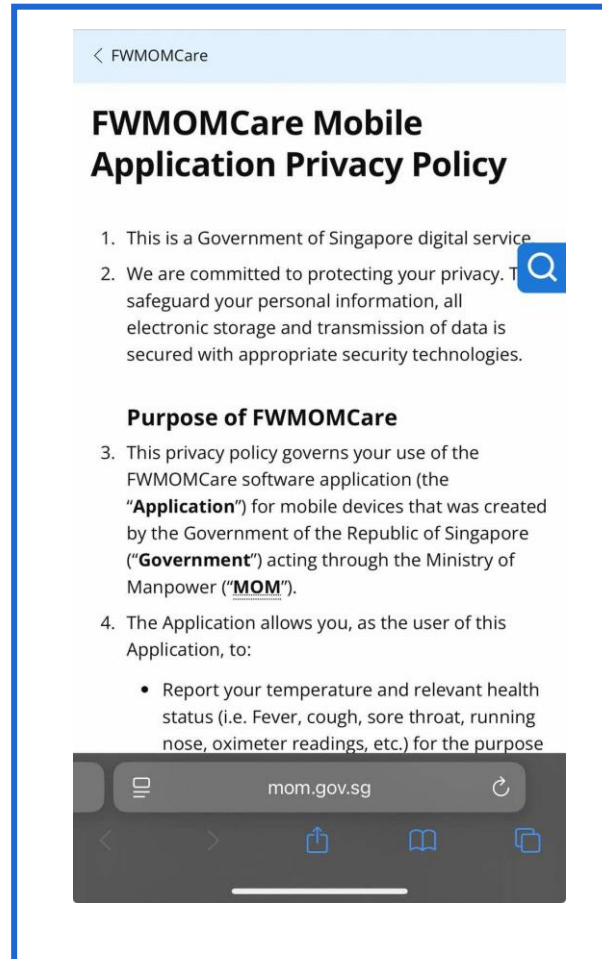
< FWMOMCare

FWMOMCare Mobile Application Privacy Policy

1. This is a Government of Singapore digital service

2. We are committed to protecting your privacy. T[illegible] safeguard your personal information, all electronic storage and transmission of data is secured with appropriate security technologies.

Purpose of FWMOMCare

3. This privacy policy governs your use of the FWMOMCare software application (the "**Application**") for mobile devices that was created by the Government of the Republic of Singapore ("**Government**") acting through the Ministry of Manpower ("**MOM**").

4. The Application allows you, as the user of this Application, to:

• Report your temperature and relevant health status (i.e. Fever, cough, sore throat, running nose, oximeter readings, etc.) for the purpose

mom.gov.sg